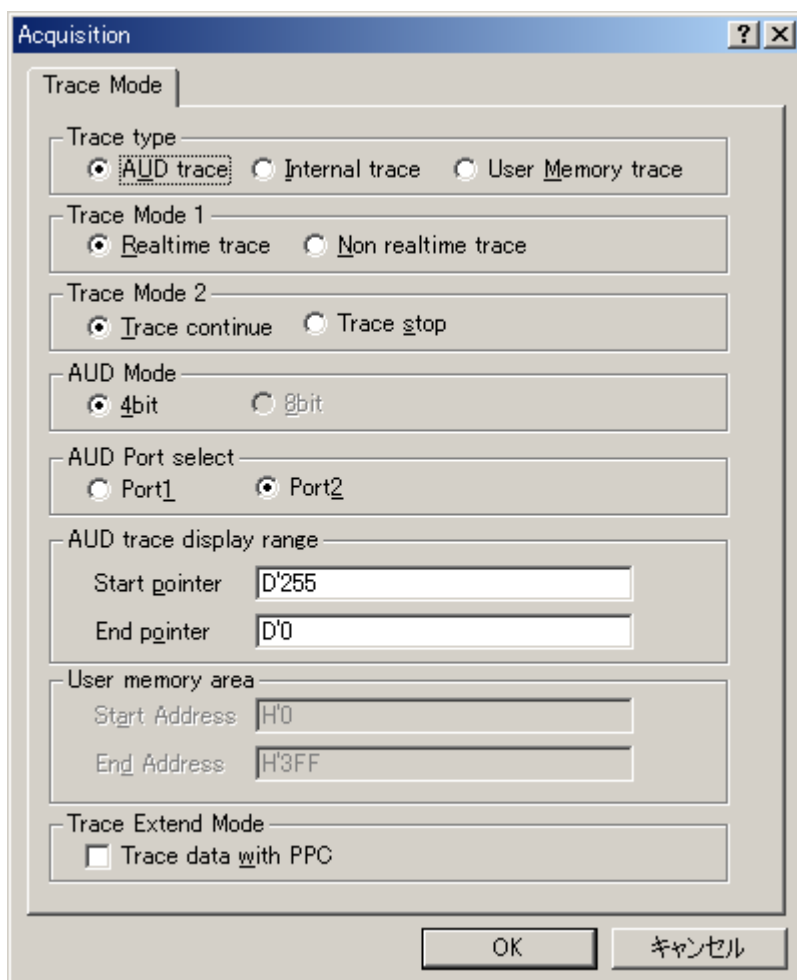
Acquisition

?

Trace Mode

Trace type
AUD trace
Internal trace
User Memory trace

Trace Mode 1
Realtime trace
Non realtime trace

Trace Mode 2
Trace continue
Trace stop

AUD Mode
4bit
8bit

AUD Port select
Port1
Port2

AUD trace display range
Start pointer D'255
End pointer D'0

User memory area
Start Address H'0
End Address H'3FF

Trace Extend Mode
Trace data with PPC

OK
キャンセル